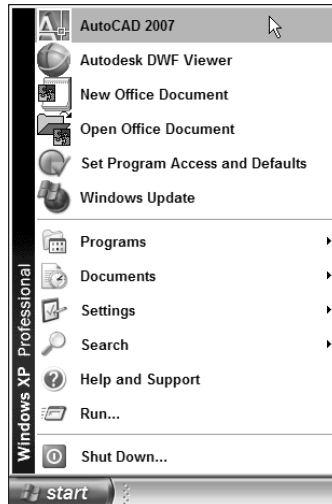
AutoCAD 2007
Autodesk DWF Viewer
New Office Document
Open Office Document
Set Program Access and Defaults
Windows Update
Programs
Documents
Settings
Search
Help and Support
Run...
Shut Down...
Windows XP Professional
start